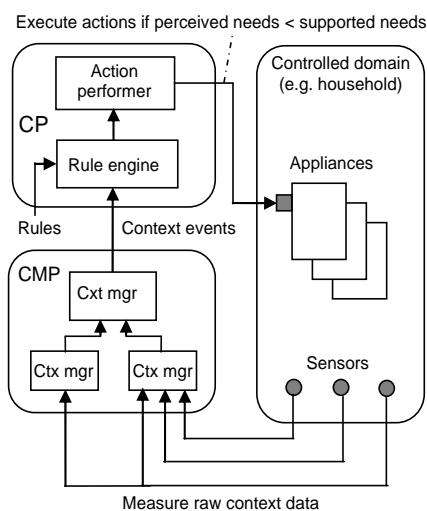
Execute actions if perceived needs < supported needs

Action performer

CP

Rule engine

Rules

Context events

Controlled domain (e.g. household)

Appliances

CMP

Cxt mgr

Ctx mgr

Ctx mgr

Sensors

Measure raw context data